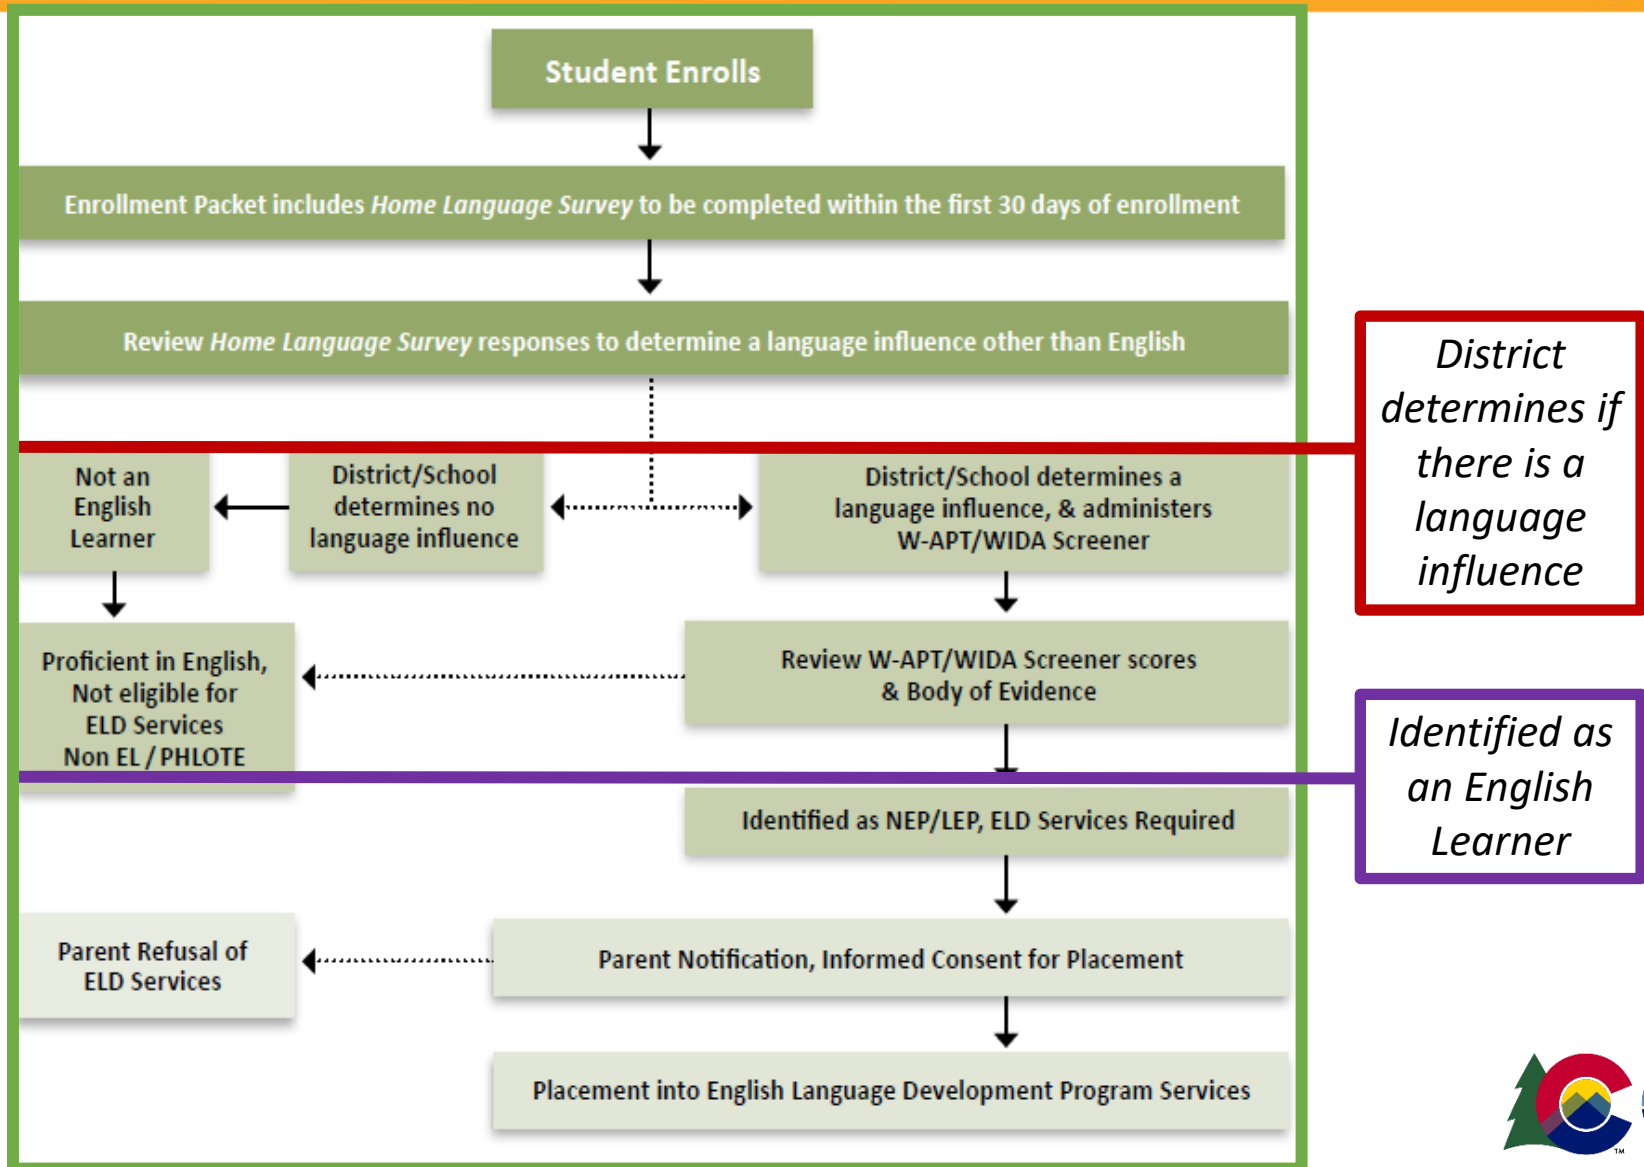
Student Enrolls

Enrollment Packet includes *Home Language Survey* to be completed within the first 30 days of enrollment

Review *Home Language Survey* responses to determine a language influence other than English

District determines if there is a language influence

Not an English Learner

District/School determines no language influence

District/School determines a language influence, & administers W-APT/WIDA Screener

Proficient in English, Not eligible for ELD Services Non EL / PHLOTE

Review W-APT/WIDA Screener scores & Body of Evidence

Identified as an English Learner

Identified as NEP/LEP, ELD Services Required

Parent Refusal of ELD Services

Parent Notification, Informed Consent for Placement

Placement into English Language Development Program Services

TM